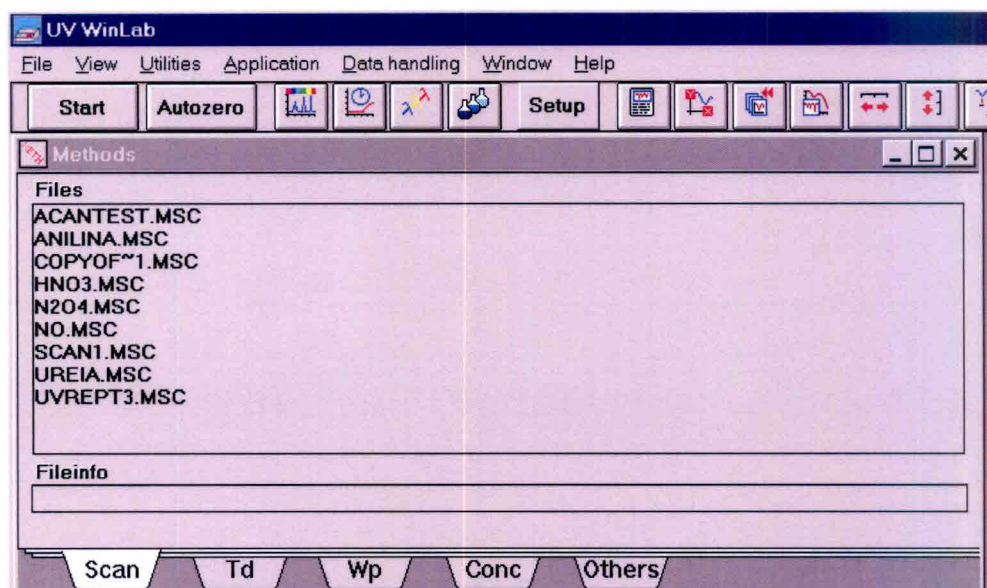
UV WinLab

File View Utilities Application Data handling Window Help

Start Autozero Setup

Methods

Files

ACANTEST.MSC
ANILINA.MSC
COPYOF~1.MSC
HNO3.MSC
N2O4.MSC
NO.MSC
SCAN1.MSC
UREIA.MSC
UVREPT3.MSC

Fileinfo

Scan Td Wp Conc Others